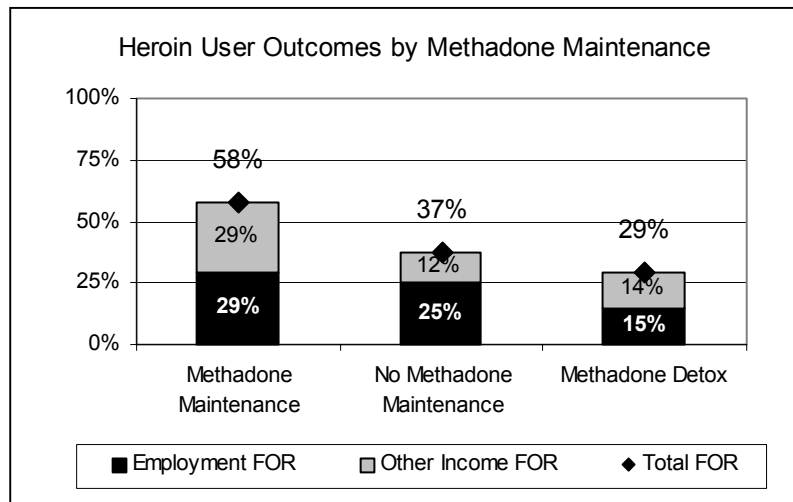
Heroin User Outcomes by Methadone Maintenance

100%
75%
50%
25%
0%

58%
29%
29%

37%
12%
25%

29%
14%
15%

Methadone Maintenance

No Methadone Maintenance

Methadone Detox

Employment FOR
Other Income FOR
Total FOR